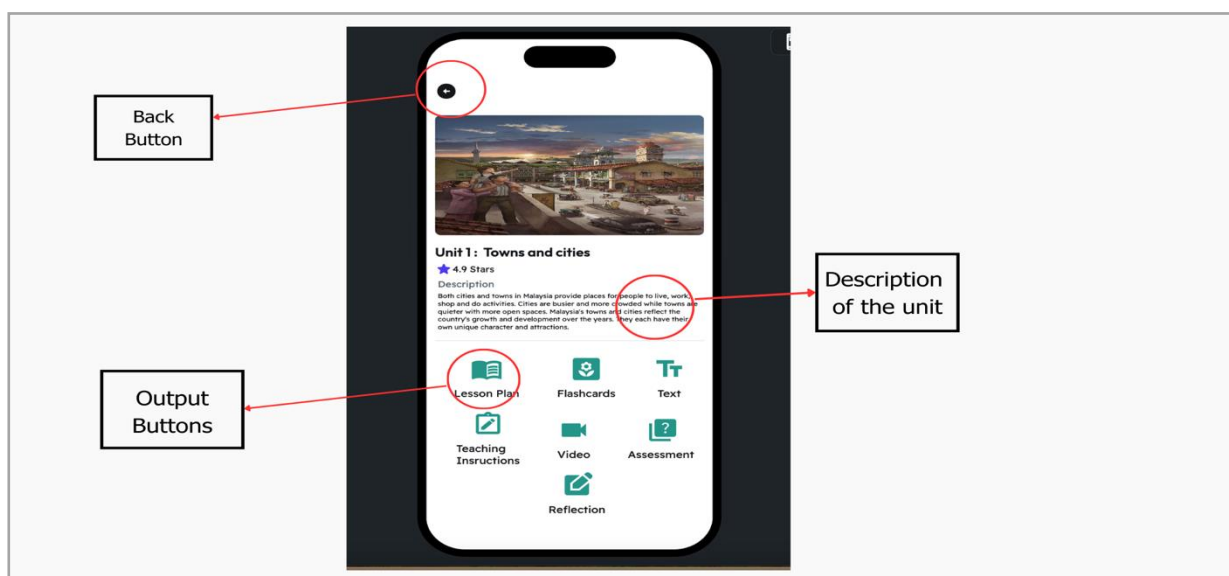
Back Button

Unit 1 : Towns and cities

4.9 Stars

Description

Both cities and towns in Malaysia provide places for people to live, work, shop and do activities. Cities are busier and more crowded while towns are quieter with more open spaces. Malaysia's towns and cities reflect the country's growth and development over the years. They each have their own unique character and attractions.

Description of the unit

Output Buttons

Lesson Plan

Flashcards

Text

Teaching Insructions

Video

Assessment

Reflection